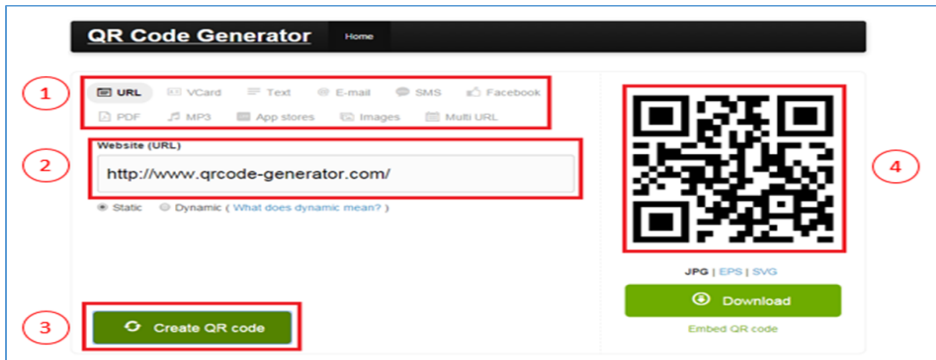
QR Code Generator Home

1

URL VCard Text E-mail SMS Facebook
PDF MP3 App stores Images Multi URL

2

Website (URL)
http://www.qrcode-generator.com/

Static Dynamic ( What does dynamic mean? )

3

Create QR code

4

JPG | EPS | SVG

Download

Embed QR code